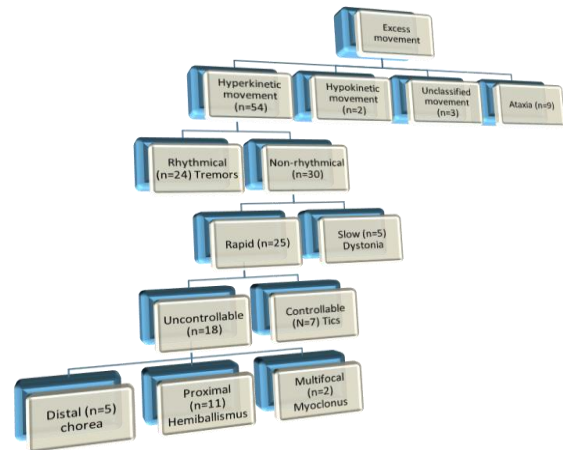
Excess movement

Hyperkinetic movement (n=54)

Hypokinetic movement (n=2)

Unclassified movement (n=3)

Ataxia (n=9)

Rhythmical (n=24) Tremors

Non-rhythmical (n=30)

Rapid (n=25)

Slow (n=5) Dystonia

Uncontrollable (n=18)

Controllable (N=7) Tics

Distal (n=5) chorea

Proximal (n=11) Hemiballismus

Multifocal (n=2) Myoclonus